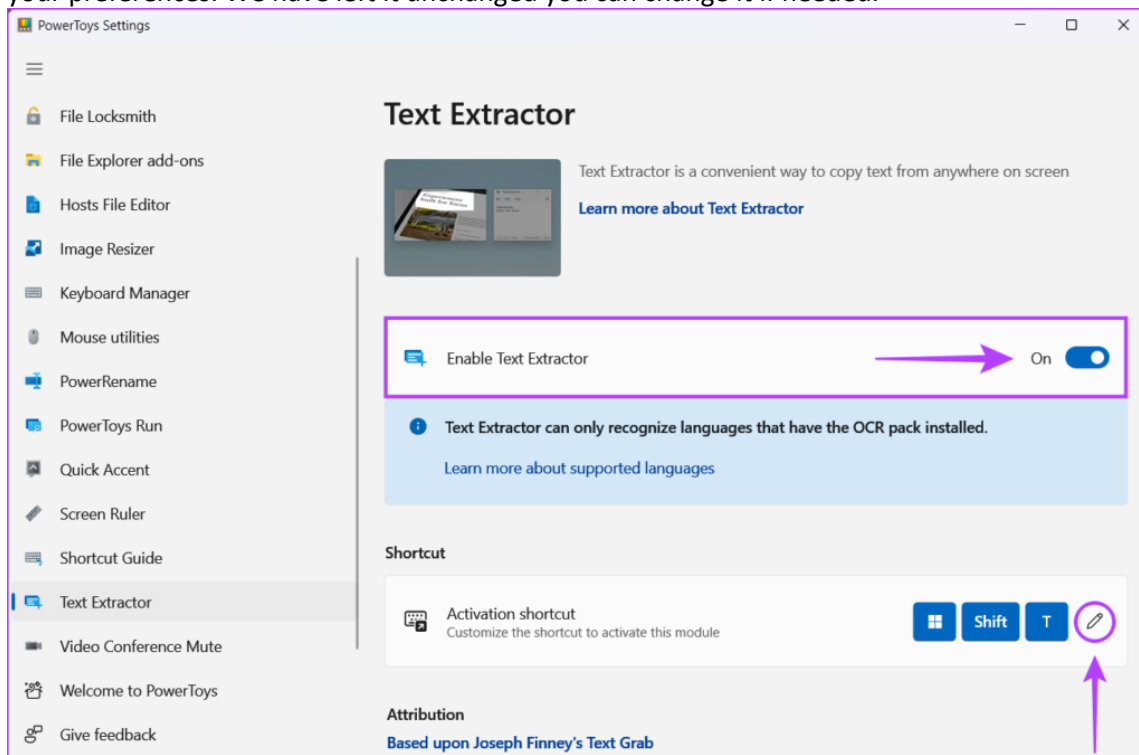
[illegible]

PowerToys Settings

File Locksmith
File Explorer add-ons
Hosts File Editor
Image Resizer
Keyboard Manager
Mouse utilities
PowerRename
PowerToys Run
Quick Accent
Screen Ruler
Shortcut Guide
Text Extractor
Video Conference Mute
Welcome to PowerToys
Give feedback

Text Extractor

Text Extractor is a convenient way to copy text from anywhere on screen

Learn more about Text Extractor

Enable Text Extractor

On

Text Extractor can only recognize languages that have the OCR pack installed.

Learn more about supported languages

Shortcut

Activation shortcut

Customize the shortcut to activate this module

Shift

T

Attribution

Based upon Joseph Finney's Text Grab